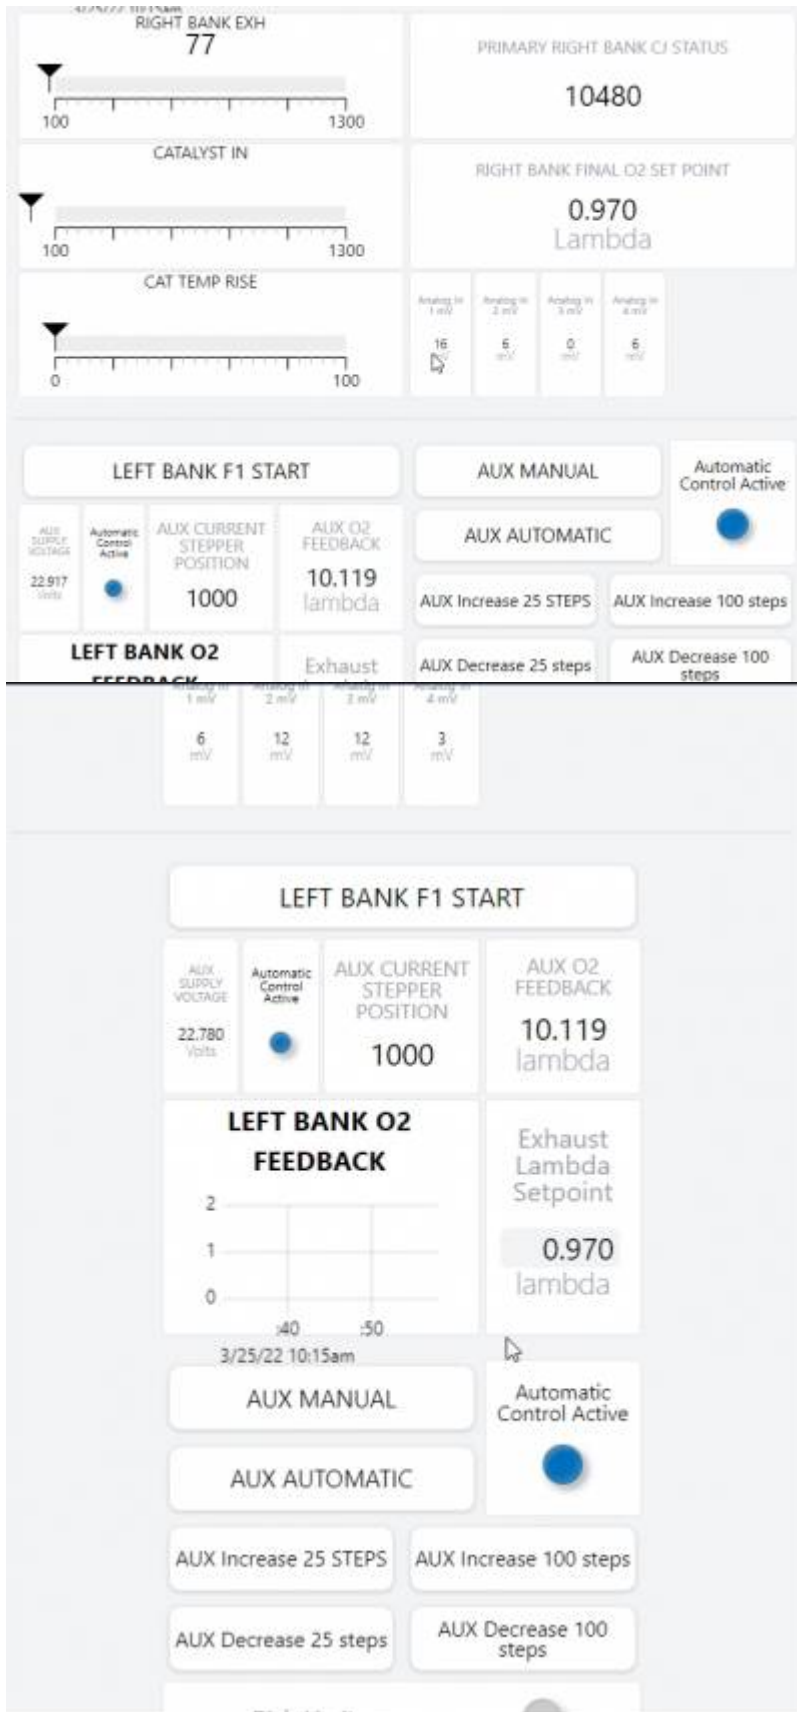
RIGHT BANK EXH
77
100
1300

PRIMARY RIGHT BANK CJ STATUS
10480

CATALYST IN
100
1300

RIGHT BANK FINAL O2 SET POINT
0.970
Lambda

CAT TEMP RISE
0
100

Analog in 1 mV
16
mV

Analog in 2 mV
6
mV

Analog in 3 mV
0
mV

Analog in 4 mV
6
mV

LEFT BANK F1 START

AUX MANUAL

Automatic Control Active

AUX SUPPLY VOLTAGE
22.917
Volts

Automatic Control Active

AUX CURRENT STEPPER POSITION
1000

AUX O2 FEEDBACK
10.119
lambda

AUX AUTOMATIC

AUX Increase 25 STEPS

AUX Increase 100 steps

LEFT BANK O2 FEEDBACK

Exhaust

AUX Decrease 25 steps

AUX Decrease 100 steps

Analog in 1 mV
6
mV

Analog in 2 mV
12
mV

Analog in 3 mV
12
mV

Analog in 4 mV
3
mV

LEFT BANK F1 START

AUX SUPPLY VOLTAGE
22.780
Volts

Automatic Control Active

AUX CURRENT STEPPER POSITION
1000

AUX O2 FEEDBACK
10.119
lambda

LEFT BANK O2 FEEDBACK
2
1
0
:40
:50
3/25/22 10:15am

Exhaust Lambda Setpoint
0.970
lambda

AUX MANUAL

Automatic Control Active

AUX AUTOMATIC

AUX Increase 25 STEPS

AUX Increase 100 steps

AUX Decrease 25 steps

AUX Decrease 100 steps